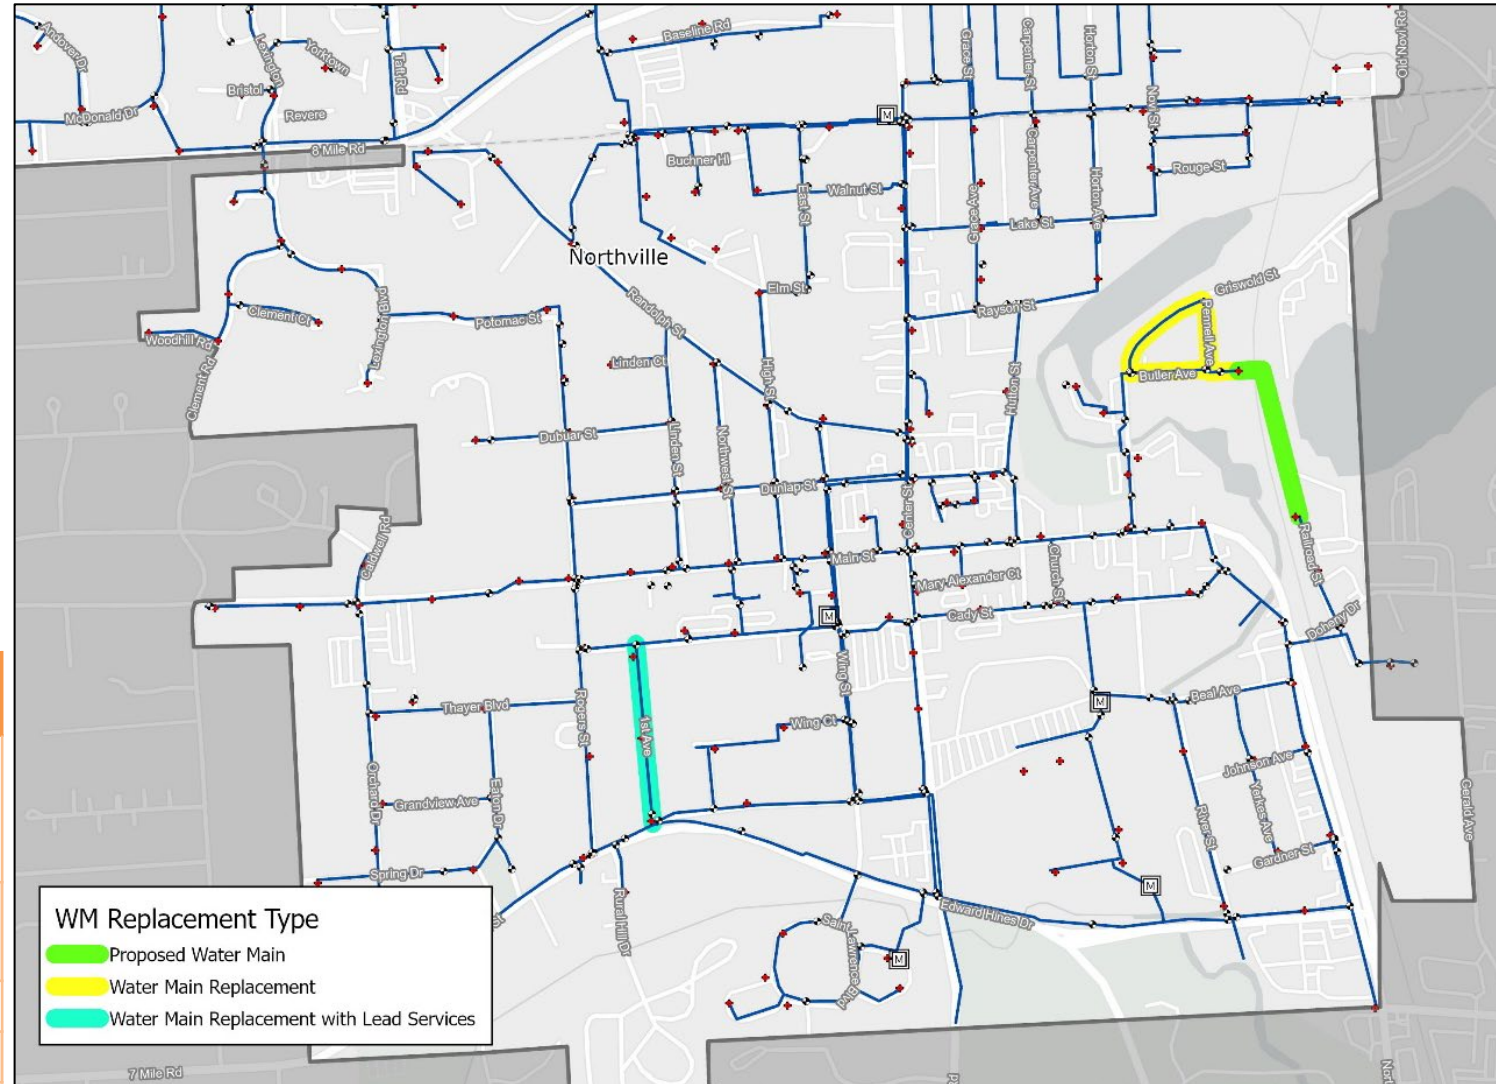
Andover Dr
Lexington
Yorktown
Taft Rd
Baseline Rd
Bristol
Revere
McDonald Dr
8 Mile Rd
Buchner Hl
Walnut St
East St
Grace St
Carpenter St
Horton St
Novi St
Rouge St
Carpenter Ave
Horton Ave
Grace Ave
Lake St
Northville
Elm St
Rayson St
Griswold St
Clement Ct
Lexington
Potomac St
Randolph St
Linden Ct
Pennell Ave
Butler Ave
Woodhill Rd
Clement Rd
High St
Hutton St
Dubuar St
Linden St
Northwest St
Dunlap St
Center St
Caldwell Rd
Main St
Mary Alexander Ct
Church St
Railroad St
Cady St
Doheny Dr
Wing St
Thayer Blvd
Rogers St
1st Ave
Wing Ct
Beal Ave
Johnson Ave
Orchard Dr
Grandview Ave
Eaton Dr
River St
Yerkes Ave
Gardner St
Spring Dr
Rural Hill Dr
Edward Hines Dr
Saint Lawrence Blvd
Cerald Ave
Old Novi Rd
7 Mile Rd
WM Replacement Type
Proposed Water Main
Water Main Replacement
Water Main Replacement with Lead Services